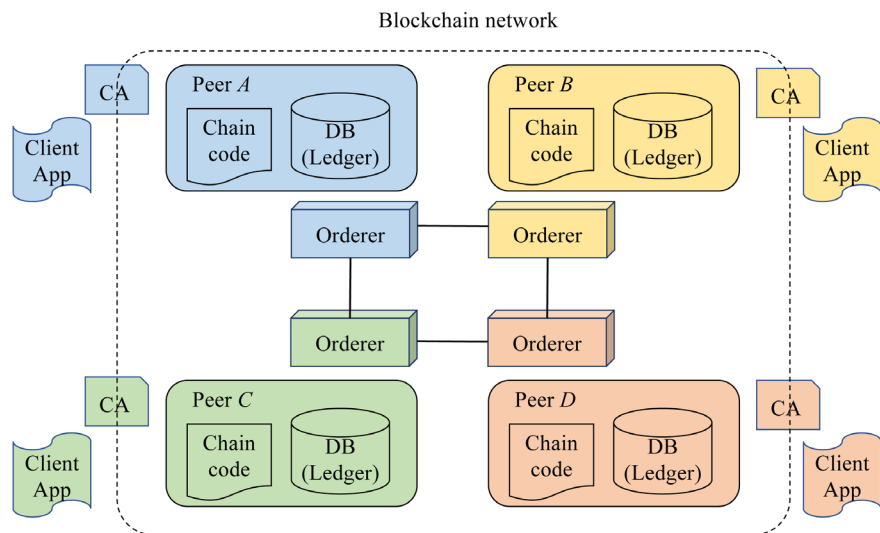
Blockchain network

CA

Client App

Peer *A*

Chain code

DB (Ledger)

Peer *B*

Chain code

DB (Ledger)

CA

Client App

Orderer

Orderer

Orderer

Orderer

CA

Client App

Peer *C*

Chain code

DB (Ledger)

Peer *D*

Chain code

DB (Ledger)

CA

Client App